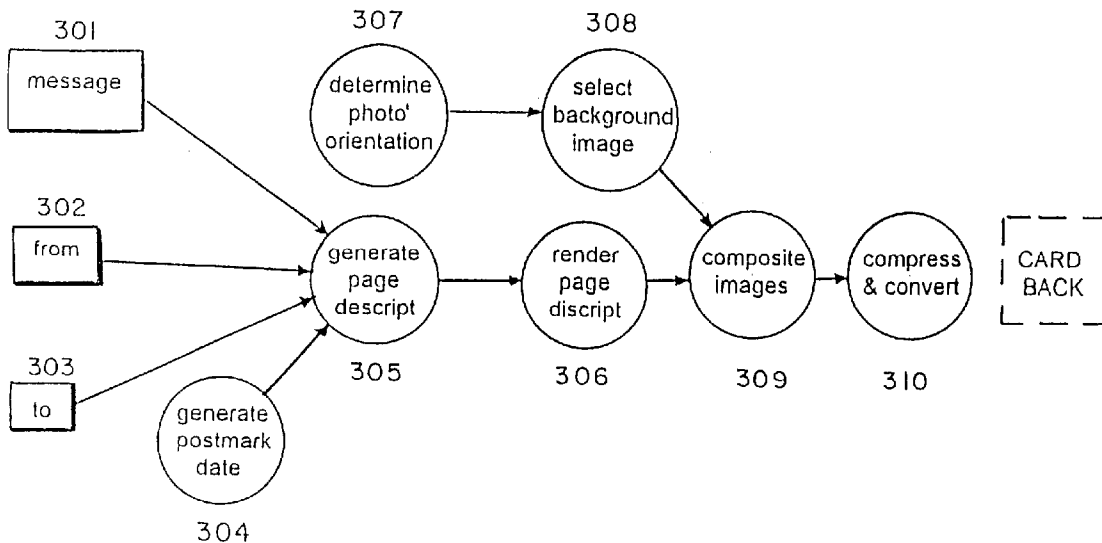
301
message

302
from

303
to

307
determine photo' orientation

308
select background image

generate page descript
305

render page discript
306

composite images
309

compress & convert
310

CARD BACK

generate postmark date
304